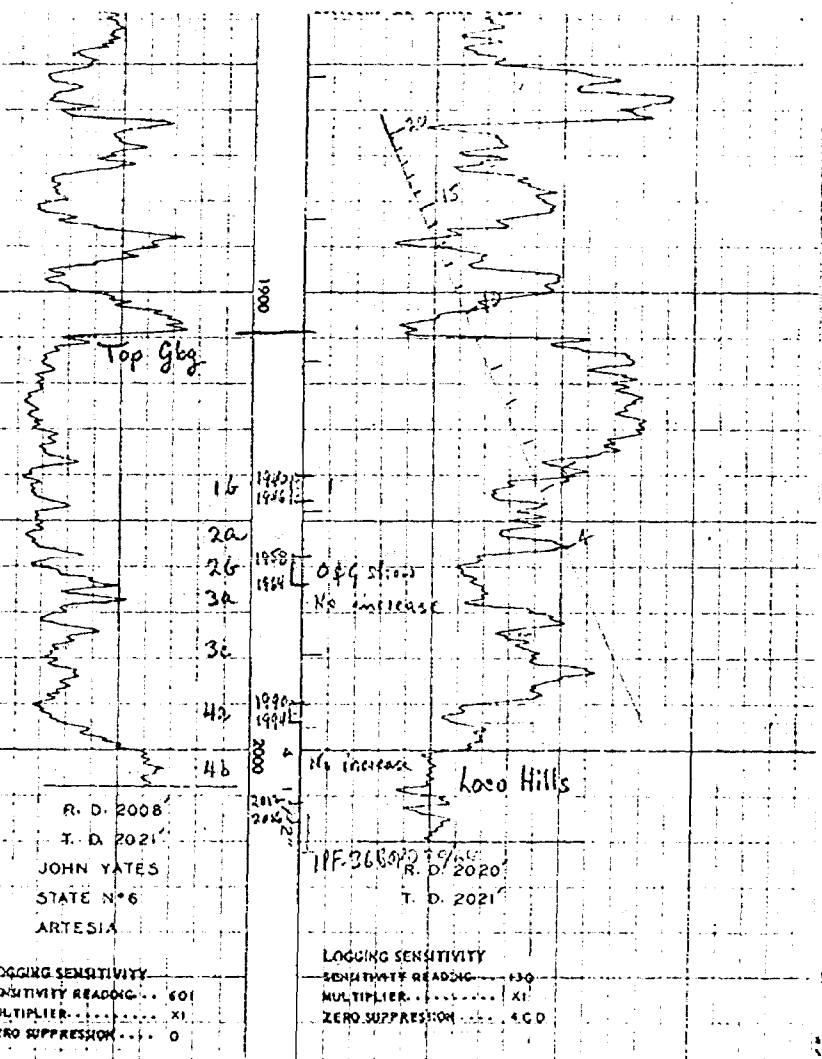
20

15

10

1900

Top Gbg

1b 1940 1946

2a

2b 1958 1964 O&G show

3a Ns increase

3b

4a 1990 1994

4b 2000 Ns increase

Loco Hills

2012 2016

4

R. D. 2008

T. D. 2021

JOHN YATES

STATE Nº6

ARTESIA

IPF 36 BOPD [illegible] R. D. 2020

T. D. 2021

OGGING SENSITIVITY
SENSITIVITY READING . . . 601
MULTIPLIER . . . . . . . X1
ZERO SUPPRESSION . . . 0

LOGGING SENSITIVITY
SENSITIVITY READING . . . 130
MULTIPLIER . . . . . . . X1
ZERO SUPPRESSION . . . 4.0 D